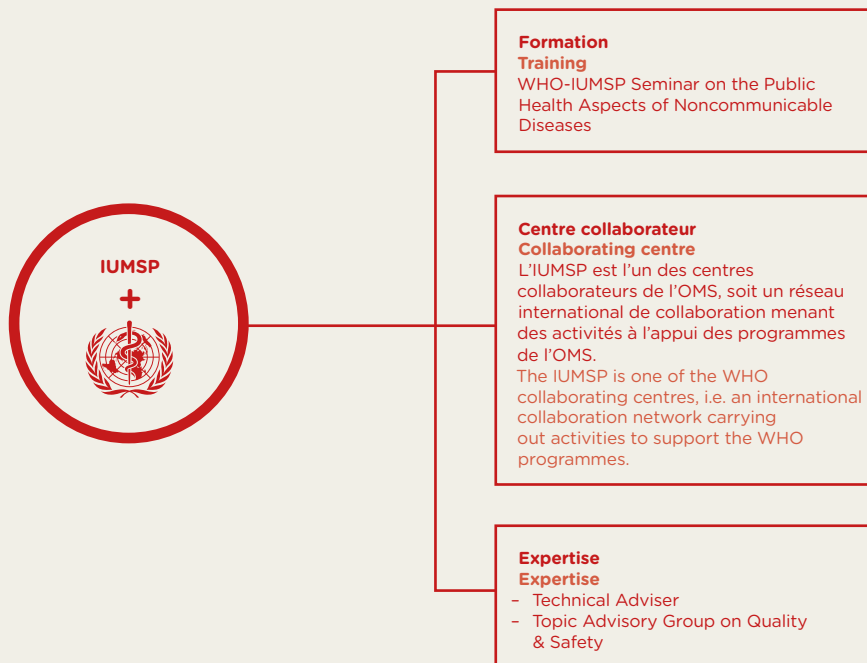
IUMSP
+

Formation
Training
WHO-IUMSP Seminar on the Public Health Aspects of Noncommunicable Diseases

Centre collaborateur
Collaborating centre
L'IUMSP est l'un des centres collaborateurs de l'OMS, soit un réseau international de collaboration menant des activités à l'appui des programmes de l'OMS.
The IUMSP is one of the WHO collaborating centres, i.e. an international collaboration network carrying out activities to support the WHO programmes.

Expertise
Expertise
– Technical Adviser
– Topic Advisory Group on Quality & Safety